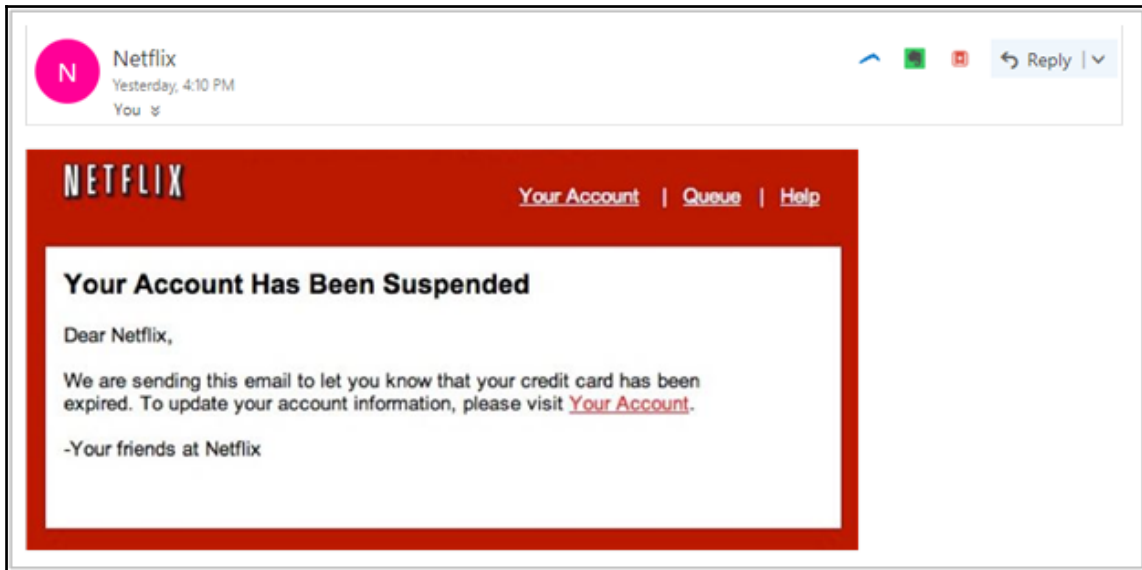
N

Netflix
Yesterday, 4:10 PM
You

Reply

NETFLIX

Your Account | Queue | Help

Your Account Has Been Suspended

Dear Netflix,

We are sending this email to let you know that your credit card has been expired. To update your account information, please visit Your Account.

-Your friends at Netflix